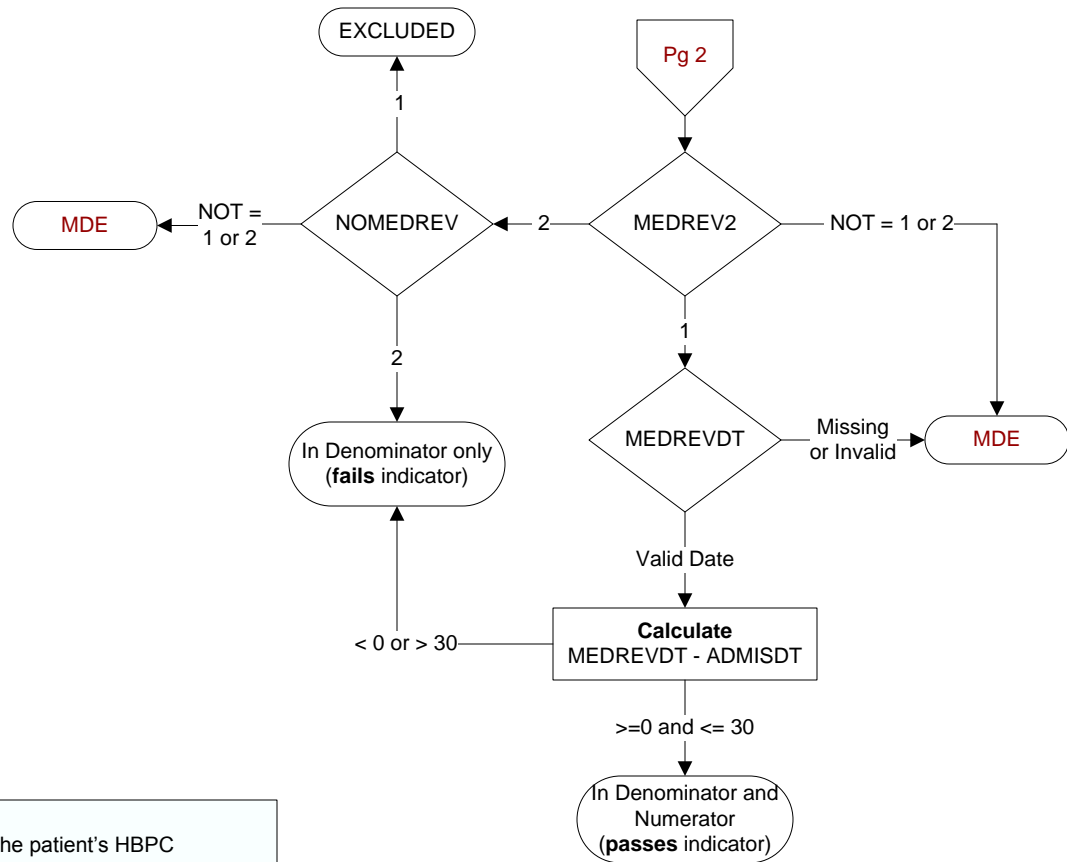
EXCLUDED

Pg 2

1

MDE

NOT = 1 or 2

NOMEDREV

2

MEDREV2

NOT = 1 or 2

1

2

In Denominator only (**fails** indicator)

MEDREVDT

Missing or Invalid

MDE

Valid Date

< 0 or > 30

**Calculate** MEDREVDT - ADMISDT

>=0 and <= 30

In Denominator and Numerator (**passes** indicator)

he patient's HBPC